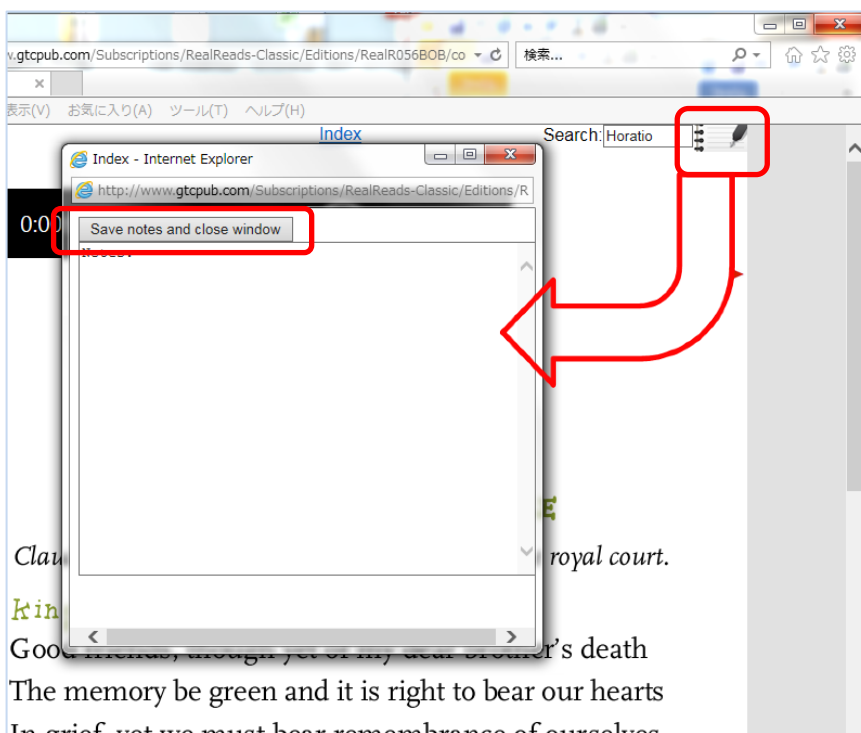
v.gtcpub.com/Subscriptions/RealReads-Classic/Editions/RealR056BOB/co
検索...
表示(V) お気に入り(A) ツール(T) ヘルプ(H)
Index
Search: Horatio
Index - Internet Explorer
http://www.gtcpub.com/Subscriptions/RealReads-Classic/Editions/R
0:0
Save notes and close window
Notes:
E
Clau royal court.
kin
Good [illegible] death
The memory be green and it is right to bear our hearts
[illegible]